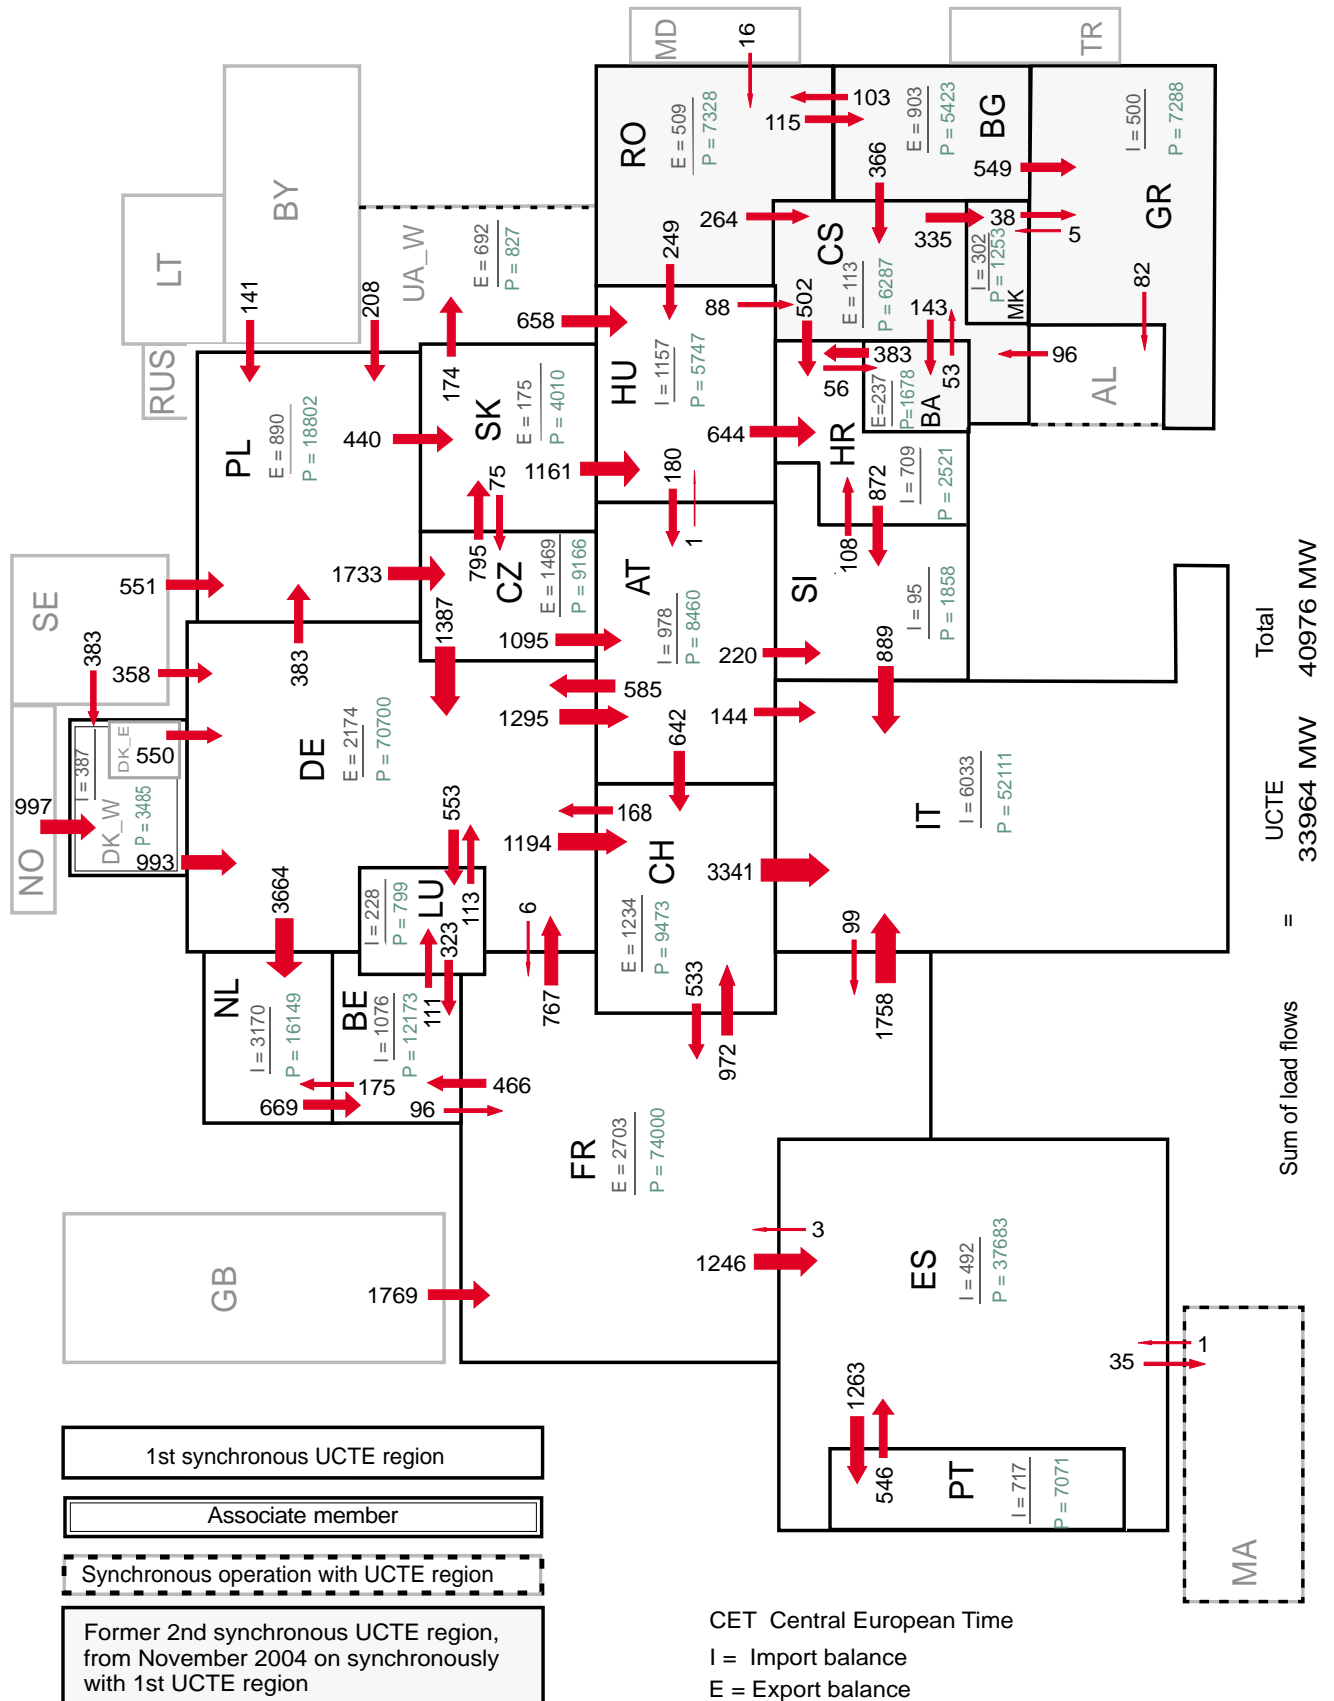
MD
16
TR
RO
E = 509
P = 7328
103
115
E = 903
P = 5423
BG
549
I = 500
P = 7288
GR
BY
LT
UA_W
E = 692
P = 827
264
249
366
CS
E = 113
P = 6287
335
38
5
I = 302
P = 1253
MK
82
141
208
RUS
658
88
502
143
383
96
AL
PL
E = 890
P = 18802
440
174
SK
E = 175
P = 4010
HU
I = 1157
P = 5747
56
E=237
P=1678
BA
53
644
HR
1161
75
180
1
I = 709
P = 2521
872
108
SE
551
1733
795
CZ
E = 1469
P = 9166
AT
I = 978
P = 8460
SI
I = 95
P = 1858
Total
40976 MW
383
358
383
1387
1095
220
889
585
DK_E
550
I = 387
DK_W
P = 3485
DE
E = 2174
P = 70700
1295
642
144
UCTE
33964 MW
997
993
553
168
IT
I = 6033
P = 52111
NO
1194
CH
3341
3664
I = 228
P = 799
LU
113
323
6
E = 1234
P = 9473
99
=
NL
I = 3170
P = 16149
BE
I = 1076
P = 12173
111
767
533
972
1758
Sum of load flows
175
466
669
96
FR
E = 2703
P = 74000
3
1246
ES
I = 492
P = 37683
GB
1769
1
35
1263
546
PT
I = 717
P = 7071
MA
1st synchronous UCTE region
Associate member
Synchronous operation with UCTE region
Former 2nd synchronous UCTE region, from November 2004 on synchronously with 1st UCTE region
CET Central European Time
I = Import balance
E = Export balance